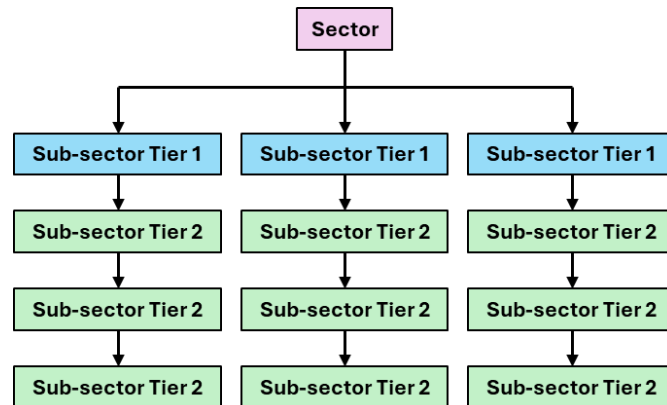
Sector

Sub-sector Tier 1
Sub-sector Tier 2
Sub-sector Tier 2
Sub-sector Tier 2

Sub-sector Tier 1
Sub-sector Tier 2
Sub-sector Tier 2
Sub-sector Tier 2

Sub-sector Tier 1
Sub-sector Tier 2
Sub-sector Tier 2
Sub-sector Tier 2